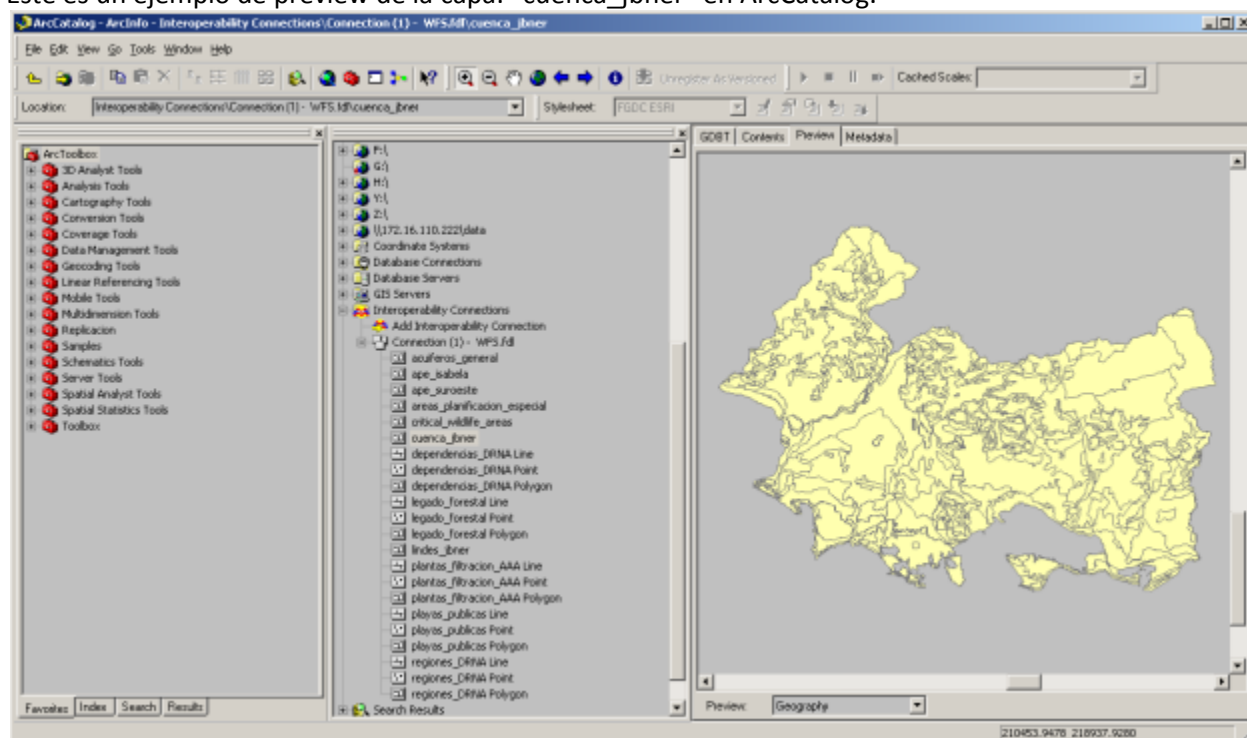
Este es un ejemplo de preview de la capa: "cuenca_jbner" en ArcCatalog.

ArcCatalog - ArcInfo - Interoperability Connections\Connection (1) - WFS.fdl\cuenca_jbner

File Edit View Go Tools Window Help

Unregister As Versioned

Cached Scales:

Location: Interoperability Connections\Connection (1) - WFS.fdl\cuenca_jbner

Stylesheet: FGDC ESRI

ArcToolbox
3D Analyst Tools
Analysis Tools
Cartography Tools
Conversion Tools
Coverage Tools
Data Management Tools
Geocoding Tools
Linear Referencing Tools
Mobile Tools
Multidimension Tools
Replicacion
Samples
Schematics Tools
Server Tools
Spatial Analyst Tools
Spatial Statistics Tools
Toolbox

Favorites Index Search Results

F:\
G:\
H:\
Y:\
Z:\
\\172.16.110.222\data
Coordinate Systems
Database Connections
Database Servers
GIS Servers
Interoperability Connections
Add Interoperability Connection
Connection (1) - WFS.fdl
acuiferos_general
ape_isabela
ape_suroeste
areas_planificacion_especial
critical_wildlife_areas
cuenca_jbner
dependencias_DRNA Line
dependencias_DRNA Point
dependencias_DRNA Polygon
legado_forestal Line
legado_forestal Point
legado_forestal Polygon
lindes_jbner
plantas_filtracion_AAA Line
plantas_filtracion_AAA Point
plantas_filtracion_AAA Polygon
playas_publicas Line
playas_publicas Point
playas_publicas Polygon
regiones_DRNA Line
regiones_DRNA Point
regiones_DRNA Polygon
Search Results

GDBT Contents Preview Metadata

Preview: Geography

210453.9478 218937.9280